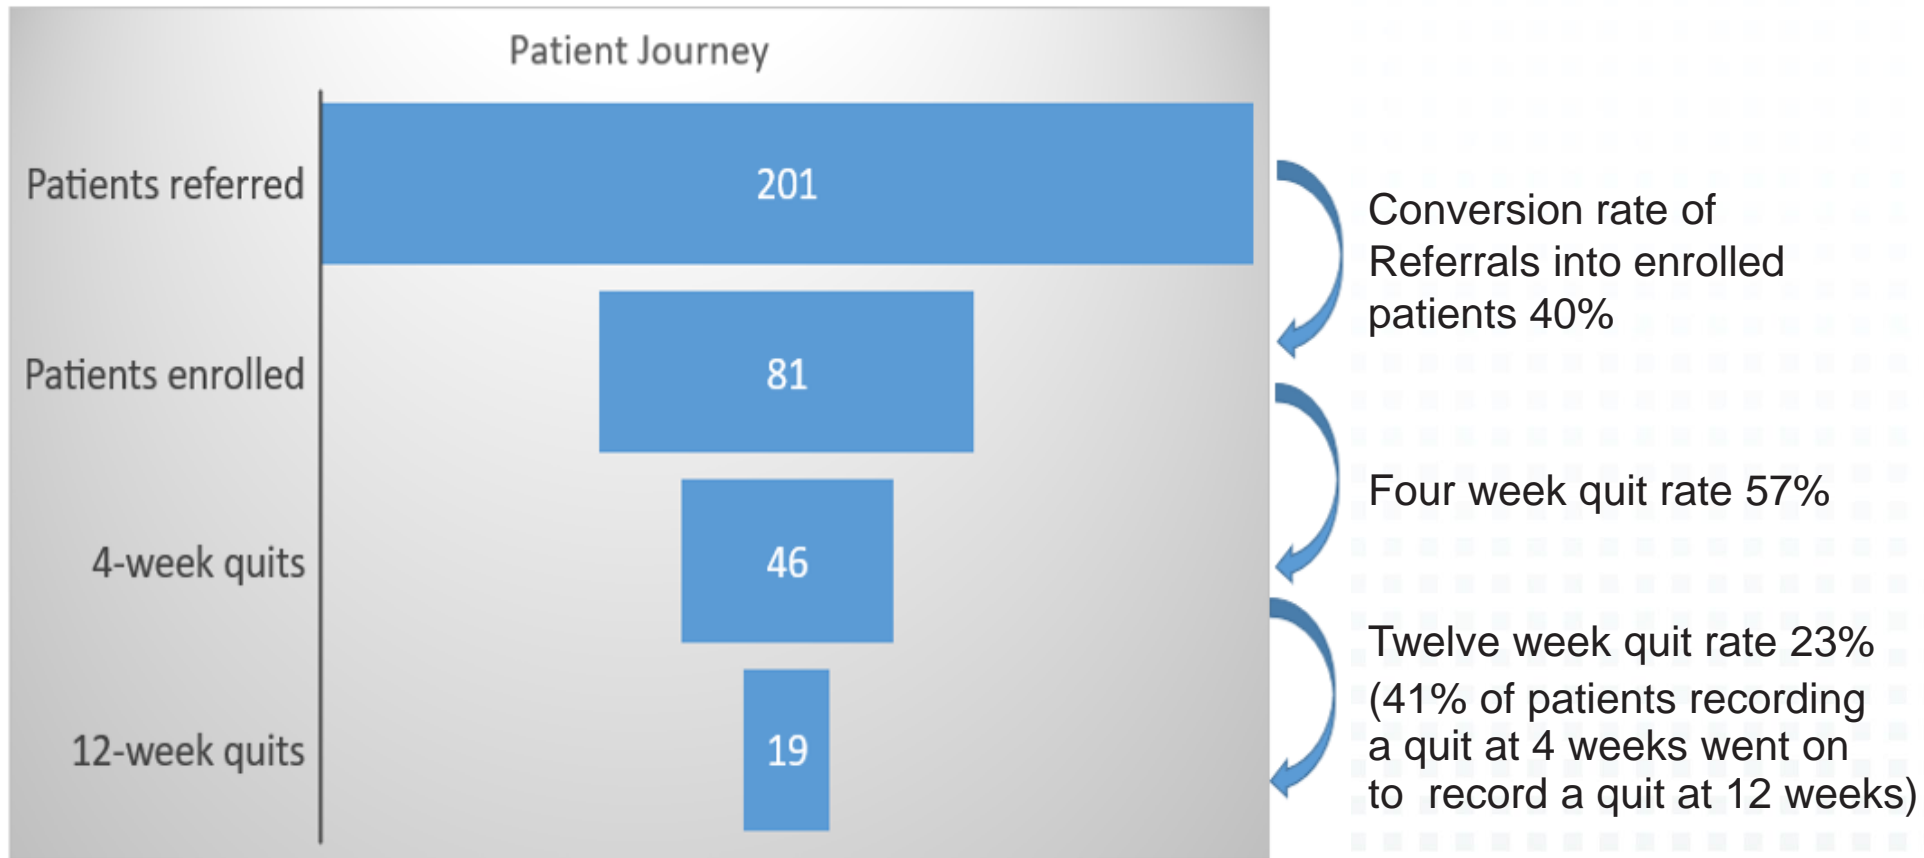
Patient Journey

Patients referred
201

Patients enrolled
81

4-week quits
46

12-week quits
19

Conversion rate of Referrals into enrolled patients 40%

Four week quit rate 57%

Twelve week quit rate 23% (41% of patients recording a quit at 4 weeks went on to record a quit at 12 weeks)